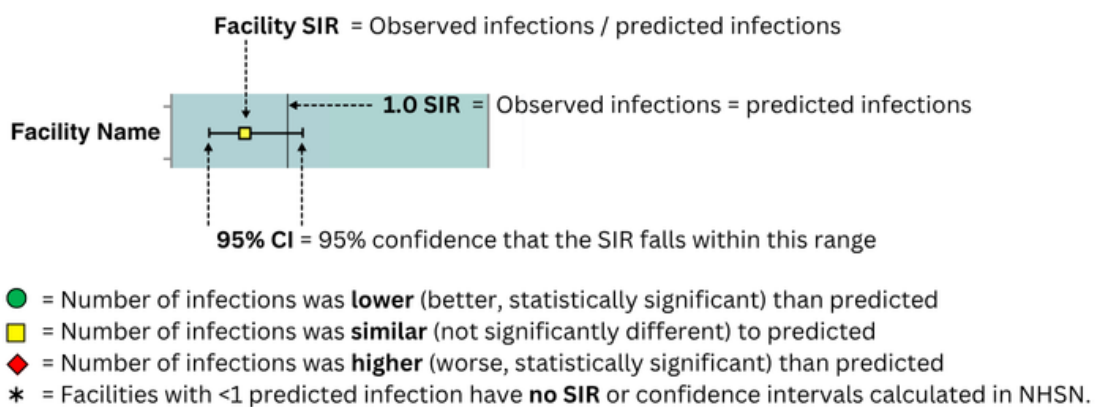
Facility SIR = Observed infections / predicted infections

Facility Name

1.0 SIR = Observed infections = predicted infections

95% CI = 95% confidence that the SIR falls within this range

= Number of infections was lower (better, statistically significant) than predicted
= Number of infections was similar (not significantly different) to predicted
= Number of infections was higher (worse, statistically significant) than predicted
$*$ = Facilities with <1 predicted infection have no SIR or confidence intervals calculated in NHSN.